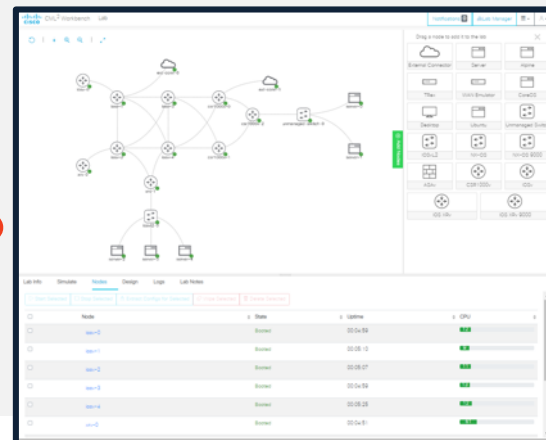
CML² Workbench Lab

Notifications

Drag a node to add it to the lab

External Connector
Server
Alpine
TRex
WAN Emulator
CoreOS
Desktop
Ubuntu
Unmanaged Switch
IOSv-L2
NX-OS
NX-OS 9000
ASAv
CSR1000v
IOSv
IOS XRv
IOS XRv 9000

Lab Info
Simulate
Nodes
Design
Logs
Lab Notes

| | Node | State | Uptime | CPU |
|---|---|---|---|---|
| | | Booted | 00:04:59 | |
| | | Booted | 00:05:10 | |
| | | Booted | 00:05:07 | |
| | | Booted | 00:04:59 | |
| | | Booted | 00:05:28 | |
| | | Booted | 00:04:51 | |